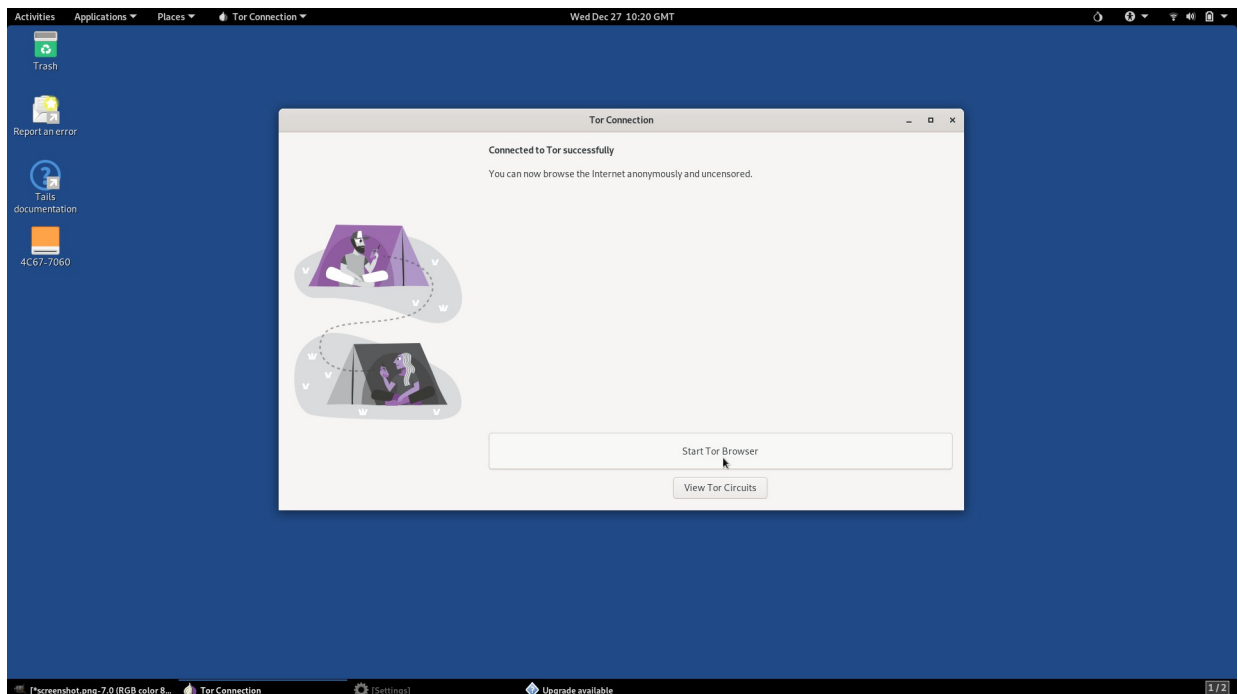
Activities Applications ▾ Places ▾ Tor Connection ▾

Wed Dec 27 10:20 GMT

Trash

Report an error

Tails documentation

4C67-7060

Tor Connection

Connected to Tor successfully

You can now browse the Internet anonymously and uncensored.

Start Tor Browser

View Tor Circuits

[*screenshot.png-7.0 (RGB color 8...

Tor Connection

[Settings]

Upgrade available

1/2